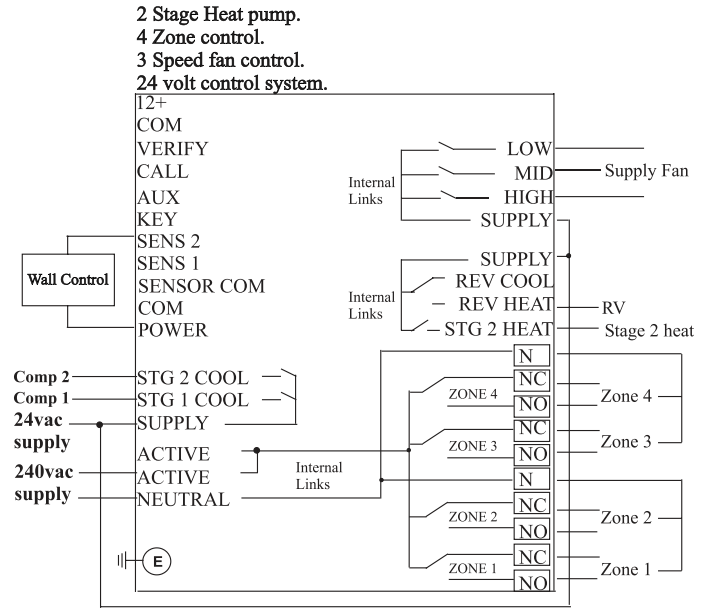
2 Stage Heat pump.
4 Zone control.
3 Speed fan control.
24 volt control system.

12+
COM
VERIFY
CALL
AUX
KEY
SENS 2
SENS 1
SENSOR COM
COM
POWER

Wall Control

Internal Links
LOW
MID
HIGH
SUPPLY
Supply Fan

Internal Links
SUPPLY
REV COOL
REV HEAT
STG 2 HEAT
RV
Stage 2 heat

Comp 2
Comp 1
24vac supply
240vac supply
STG 2 COOL
STG 1 COOL
SUPPLY
ACTIVE
ACTIVE
NEUTRAL
Internal Links

N
NC
ZONE 4
NO
NC
ZONE 3
NO
N
NC
ZONE 2
NO
NC
ZONE 1
NO
Zone 4
Zone 3
Zone 2
Zone 1

E